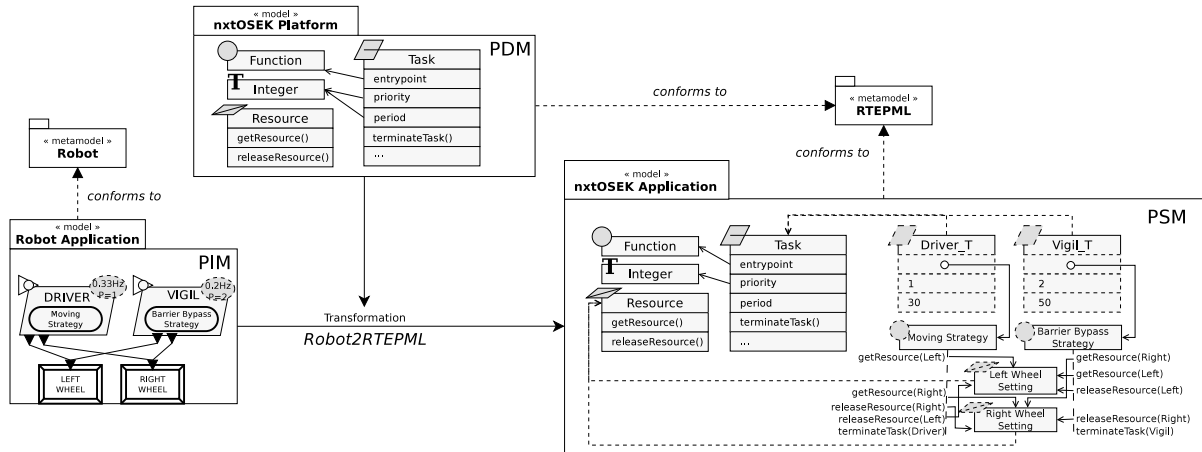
« model »
nxtOSEK Platform

PDM

Function
Integer
Resource
getResource()
releaseResource()

Task
entrypoint
priority
period
terminateTask()
...

conforms to

« metamodel »
RTEPML

conforms to

« metamodel »
Robot

conforms to

« model »
Robot Application

PIM

DRIVER
0.33Hz
P=1
Moving Strategy

VIGIL
0.2Hz
P=2
Barrier Bypass Strategy

LEFT WHEEL
RIGHT WHEEL

Transformation
Robot2RTEPML

« model »
nxtOSEK Application

PSM

Function
Integer
Resource
getResource()
releaseResource()

Task
entrypoint
priority
period
terminateTask()
...

Driver_T
1
30

Vigil_T
2
50

Moving Strategy
Barrier Bypass Strategy

getResource(Left)
getResource(Right)
getResource(Left)
releaseResource(Left)
Left Wheel Setting
getResource(Right)
releaseResource(Right)
releaseResource(Left)
terminateTask(Driver)
Right Wheel Setting
releaseResource(Right)
terminateTask(Vigil)